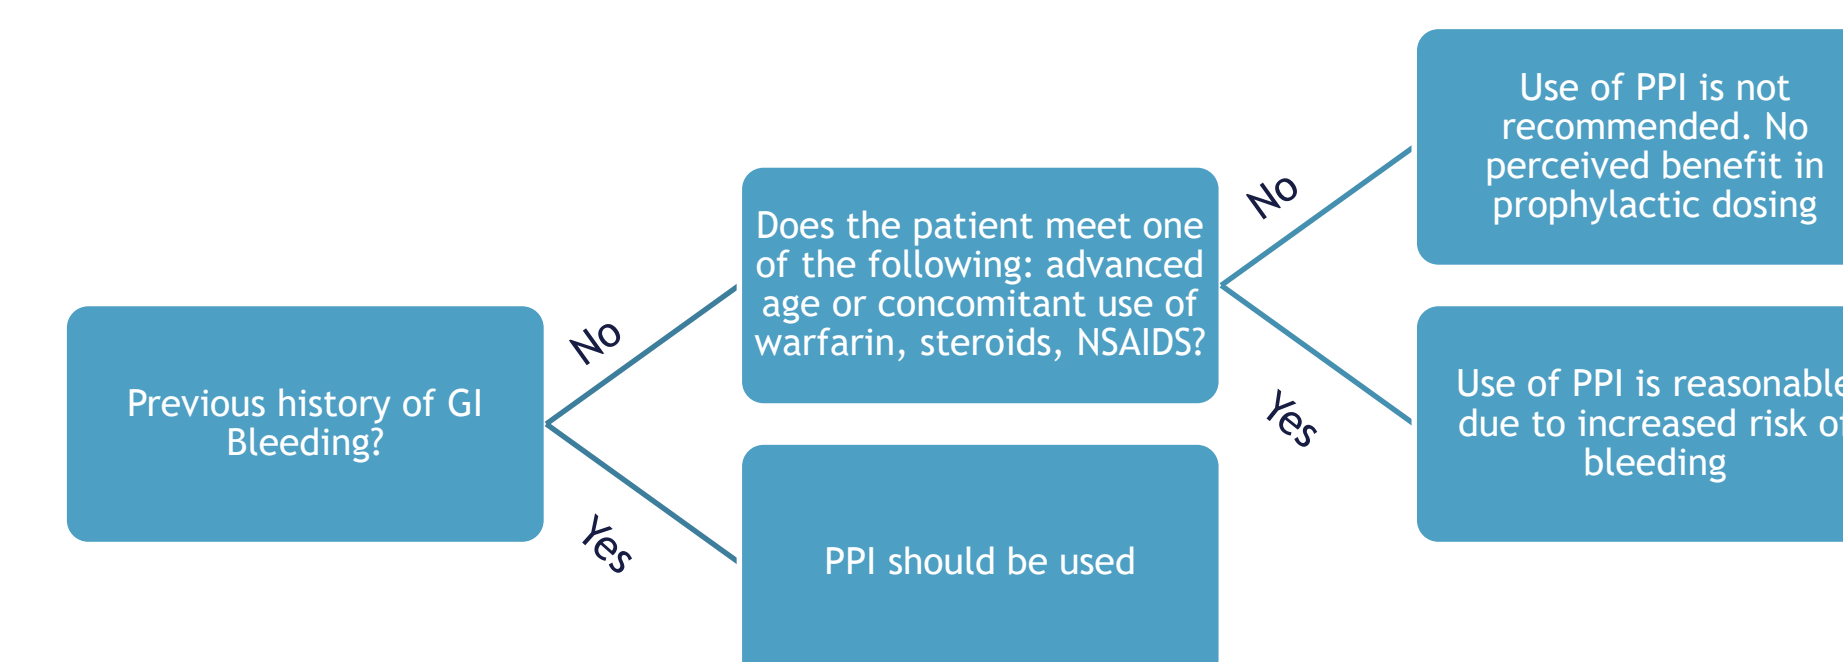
Previous history of GI Bleeding?

No

Yes

Does the patient meet one of the following: advanced age or concomitant use of warfarin, steroids, NSAIDS?

PPI should be used

No

Yes

Use of PPI is not recommended. No perceived benefit in prophylactic dosing

Use of PPI is reasonabl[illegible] due to increased risk o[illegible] bleeding